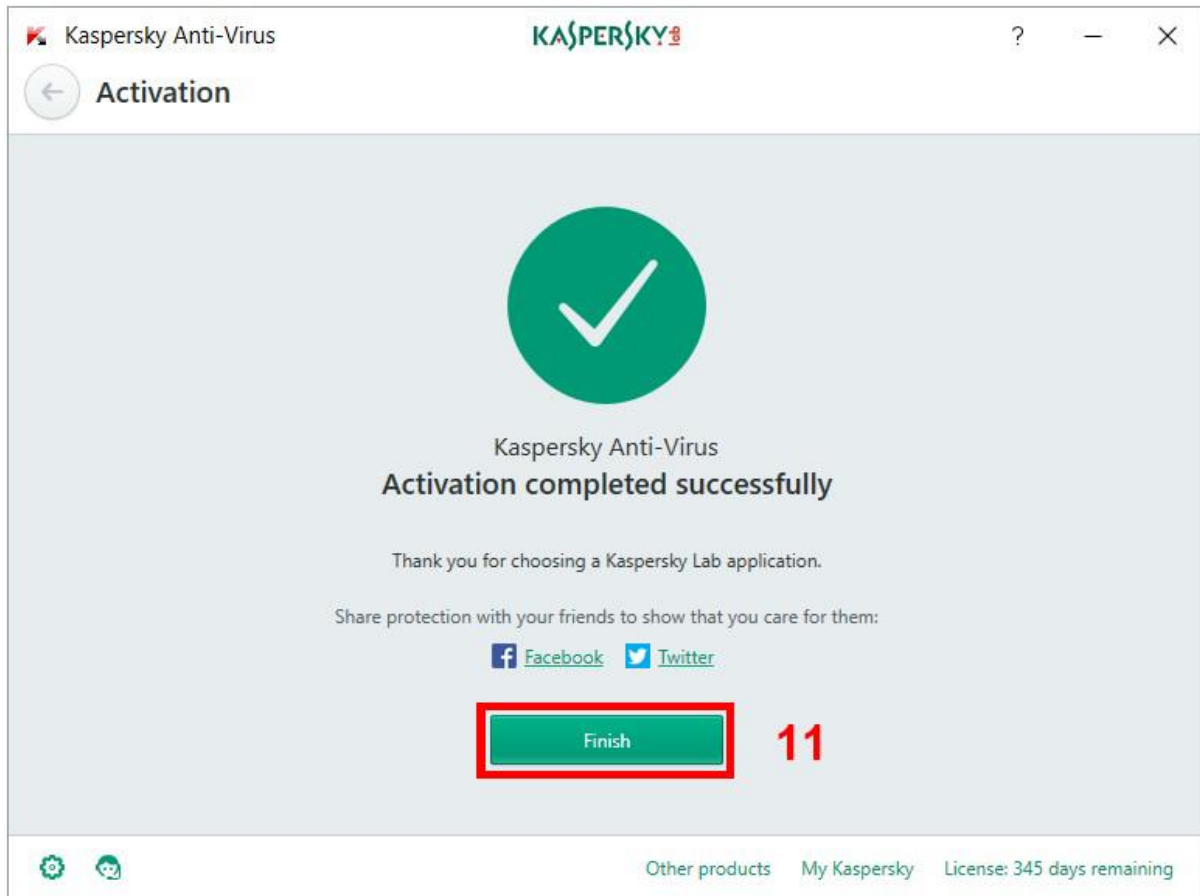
Kaspersky Anti-Virus
KASPERSKY lab
?
Activation

Kaspersky Anti-Virus
Activation completed successfully

Thank you for choosing a Kaspersky Lab application.

Share protection with your friends to show that you care for them:

Facebook Twitter

Finish
11

Other products My Kaspersky License: 345 days remaining